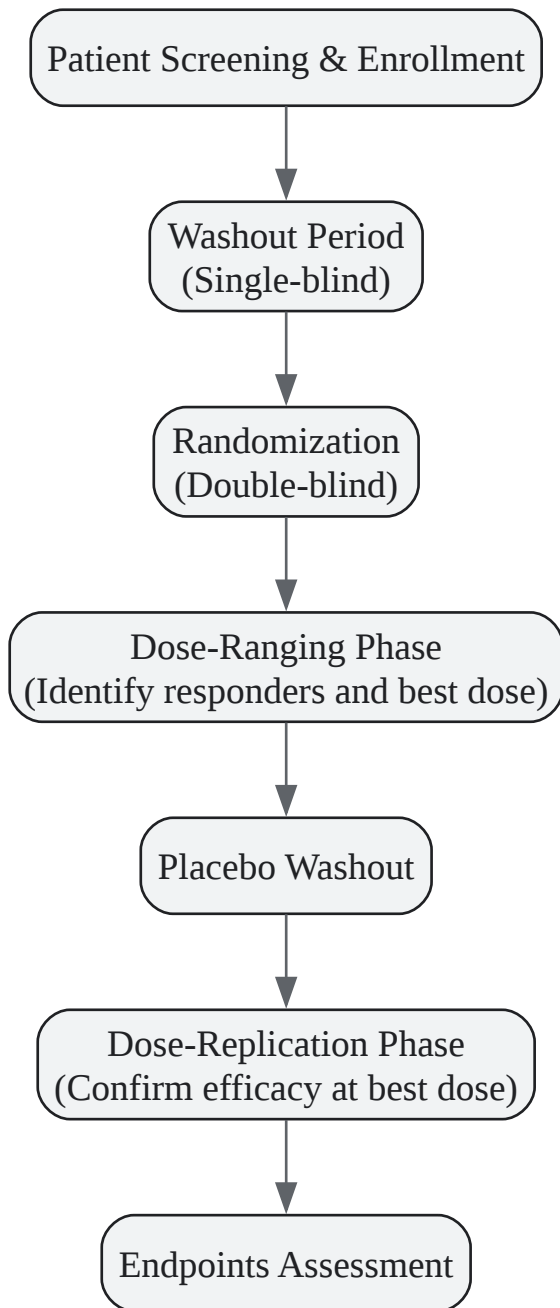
Patient Screening & Enrollment

Washout Period
(Single-blind)

Randomization
(Double-blind)

Dose-Ranging Phase
(Identify responders and best dose)

Placebo Washout

Dose-Replication Phase
(Confirm efficacy at best dose)

Endpoints Assessment